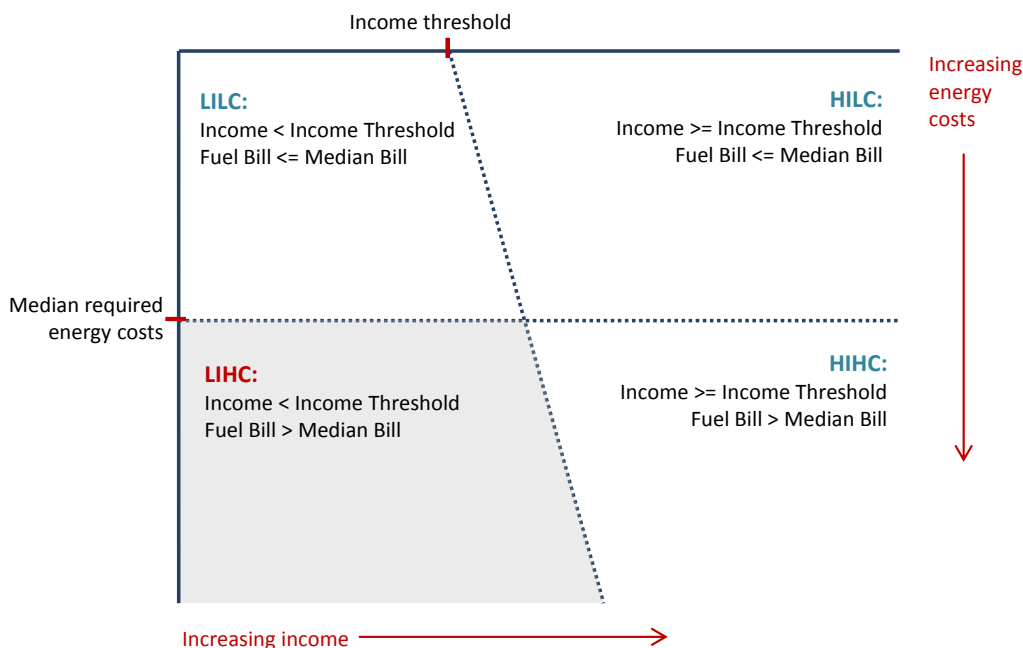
Income threshold

Increasing energy costs

LILC:
Income < Income Threshold
Fuel Bill <= Median Bill

HILC:
Income >= Income Threshold
Fuel Bill <= Median Bill

Median required energy costs

LIHC:
Income < Income Threshold
Fuel Bill > Median Bill

HIHC:
Income >= Income Threshold
Fuel Bill > Median Bill

Increasing income